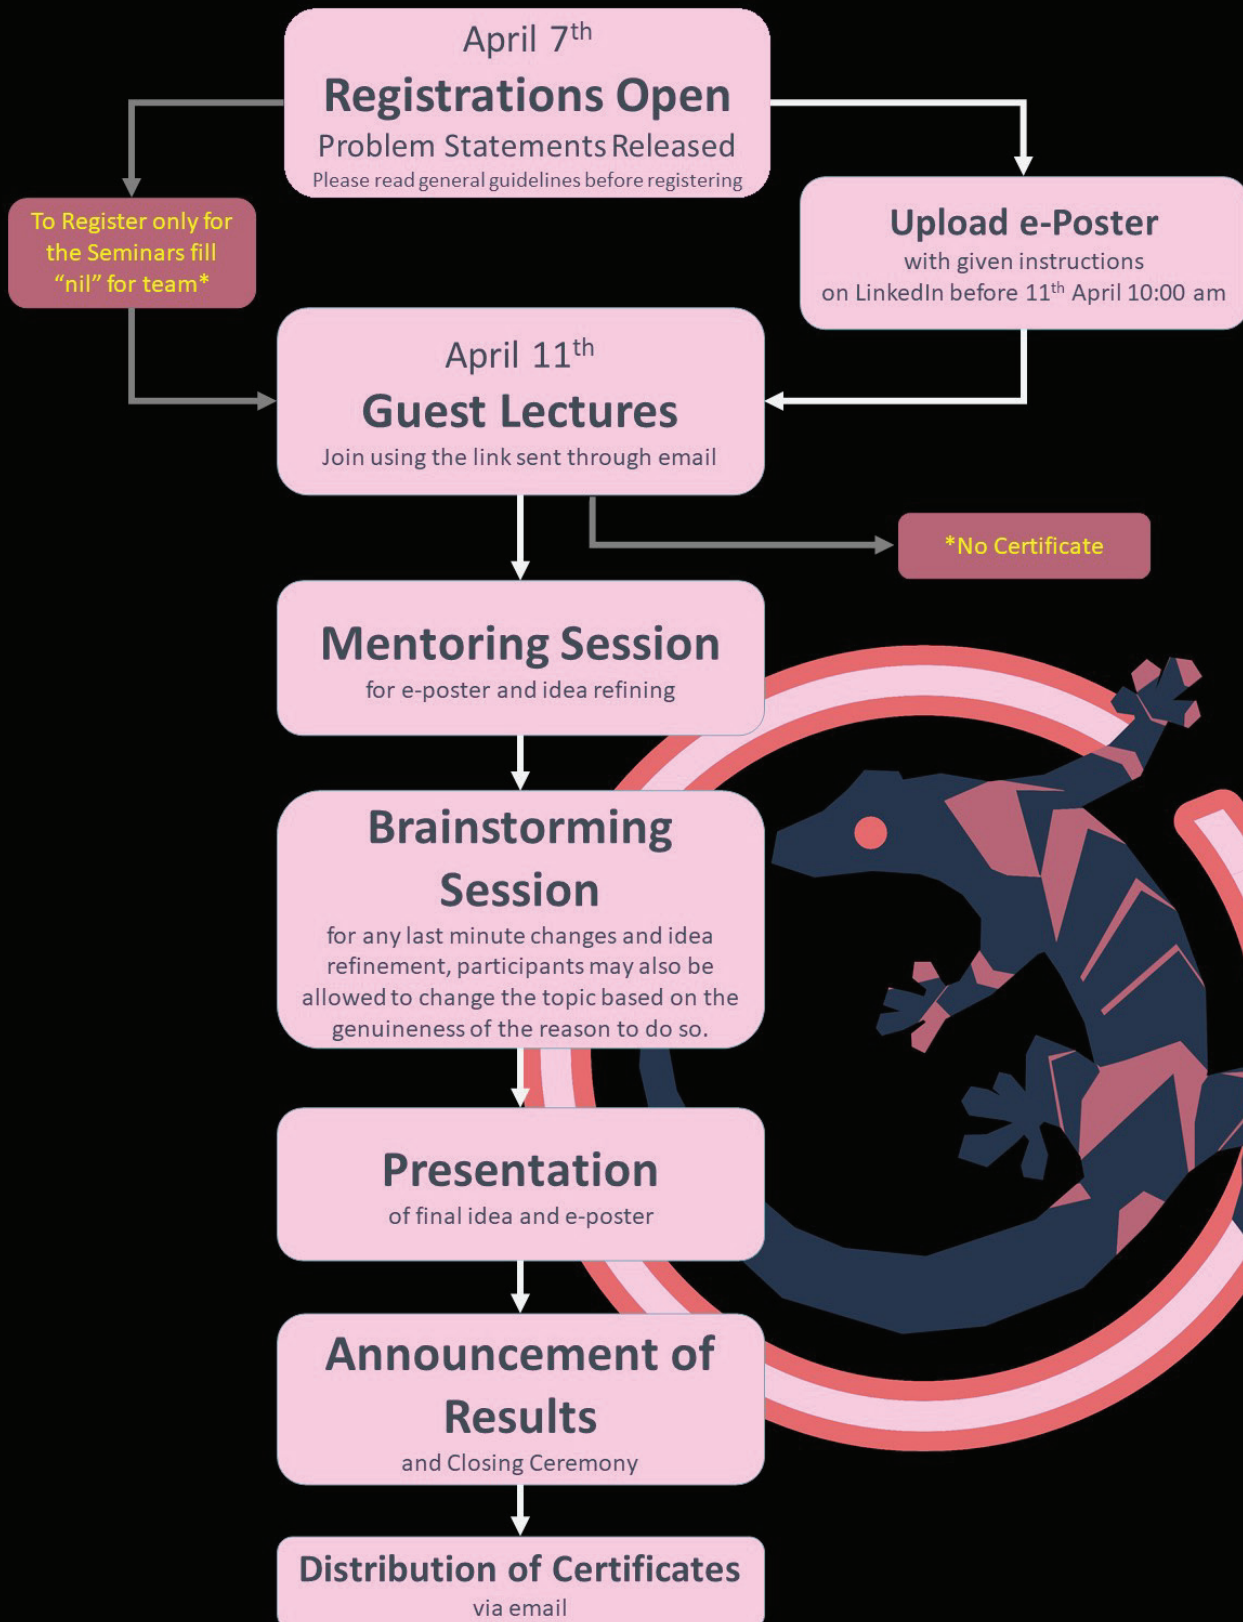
April 7$^{th}$

Registrations Open

Problem Statements Released

Please read general guidelines before registering

To Register only for the Seminars fill “nil” for team*

Upload e-Poster

with given instructions on LinkedIn before 11$^{th}$ April 10:00 am

April 11$^{th}$

Guest Lectures

Join using the link sent through email

*No Certificate

Mentoring Session

for e-poster and idea refining

Brainstorming Session

for any last minute changes and idea refinement, participants may also be allowed to change the topic based on the genuineness of the reason to do so.

Presentation

of final idea and e-poster

Announcement of Results

and Closing Ceremony

Distribution of Certificates

via email